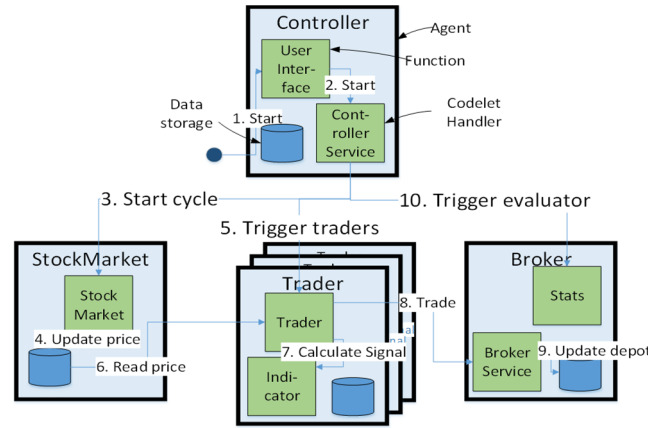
Controller

Agent

User Interface

Function

2. Start

Data storage

1. Start

Codelet Handler

Controller Service

3. Start cycle

10. Trigger evaluator

5. Trigger traders

StockMarket

Stock Market

4. Update price

6. Read price

Trader

Trader

8. Trade

7. Calculate Signal

Indicator

Broker

Stats

Broker Service

9. Update depot